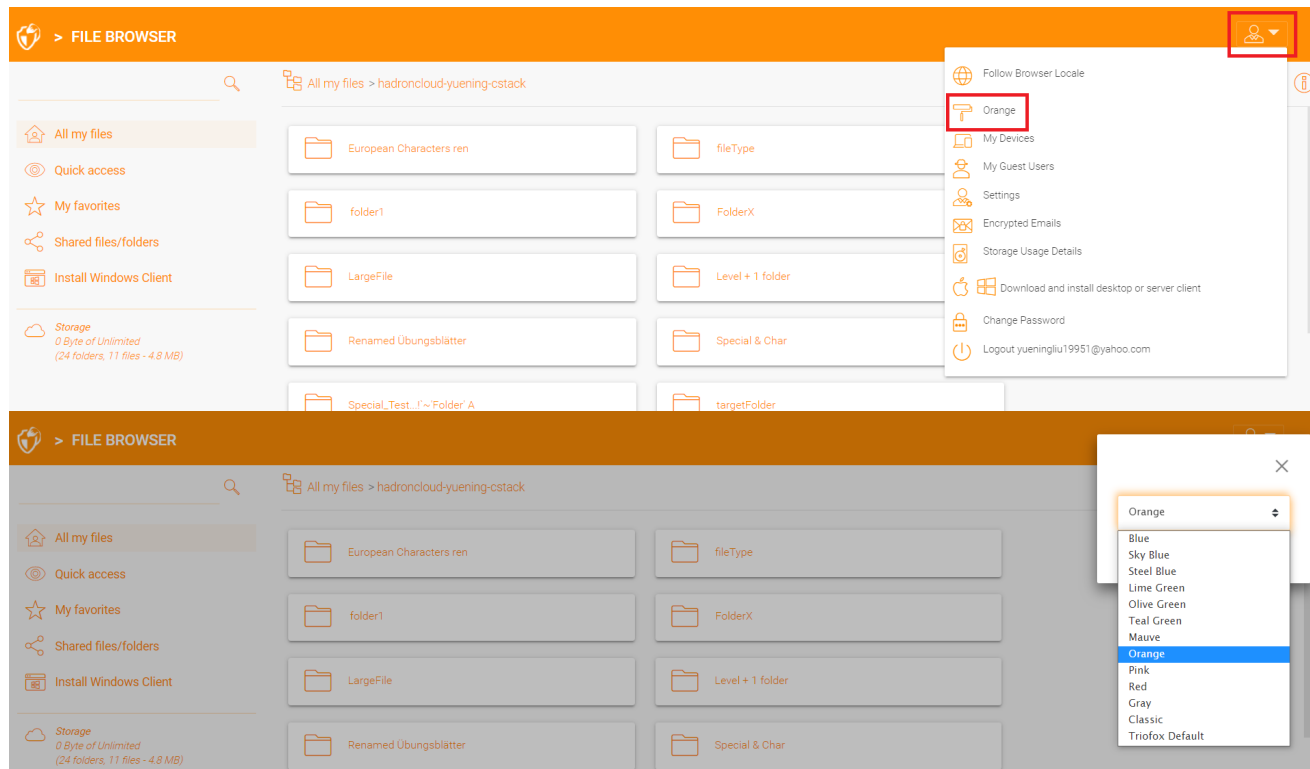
> FILE BROWSER

All my files > hadroncloud-yuening-cstack

All my files
Quick access
My favorites
Shared files/folders
Install Windows Client

Storage
0 Byte of Unlimited
(24 folders, 11 files - 4.8 MB)

European Characters ren
fileType
folder1
FolderX
LargeFile
Level + 1 folder
Renamed Übungsblätter
Special & Char
Special_Test...!`~'Folder' A
targetFolder

Follow Browser Locale
Orange
My Devices
My Guest Users
Settings
Encrypted Emails
Storage Usage Details
Download and install desktop or server client
Change Password
Logout yueningliu19951@yahoo.com

> FILE BROWSER

All my files > hadroncloud-yuening-cstack

All my files
Quick access
My favorites
Shared files/folders
Install Windows Client

Storage
0 Byte of Unlimited
(24 folders, 11 files - 4.8 MB)

European Characters ren
fileType
folder1
FolderX
LargeFile
Level + 1 folder
Renamed Übungsblätter
Special & Char

Orange
Blue
Sky Blue
Steel Blue
Lime Green
Olive Green
Teal Green
Mauve
Orange
Pink
Red
Gray
Classic
Triofox Default